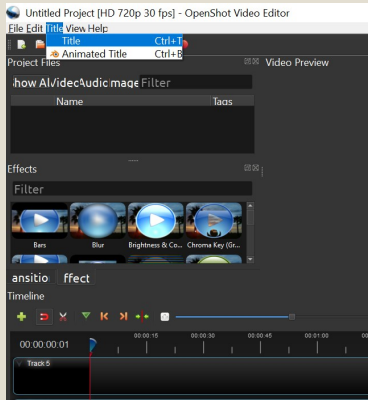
Untitled Project [HD 720p 30 fps] - OpenShot Video Editor

File Edit Title View Help

Title Ctrl+T

Animated Title Ctrl+B

Project Files

how Al Videc Audic mage Filter

Name

Tags

Video Preview

Effects

Filter

Bars

Blur

Brightness & Co...

Chroma Key (Gr...

ansitio ffect

Timeline

00:00:00:01

00:00:15

00:00:30

00:00:45

00:01:00

Track 5